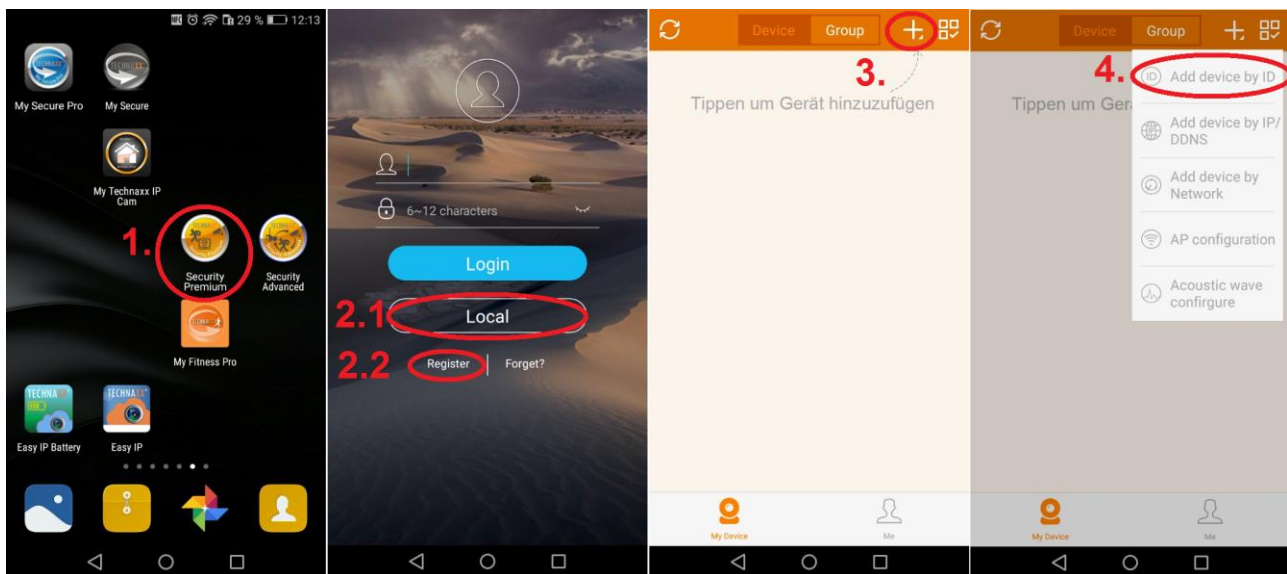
29 % 12:13

My Secure Pro
My Secure
My Technaxx IP Cam
1.
Security Premium
Security Advanced
My Fitness Pro
Easy IP Battery
Easy IP

6~12 characters
Login
2.1
Local
2.2
Register
Forget?

Device
Group
3.
Tippen um Gerät hinzuzufügen
My Device
Me

Device
Group
4.
Tippen um Ger
Add device by ID
Add device by IP/ DDNS
Add device by Network
AP configuration
Acoustic wave confirgure
My Device
Me